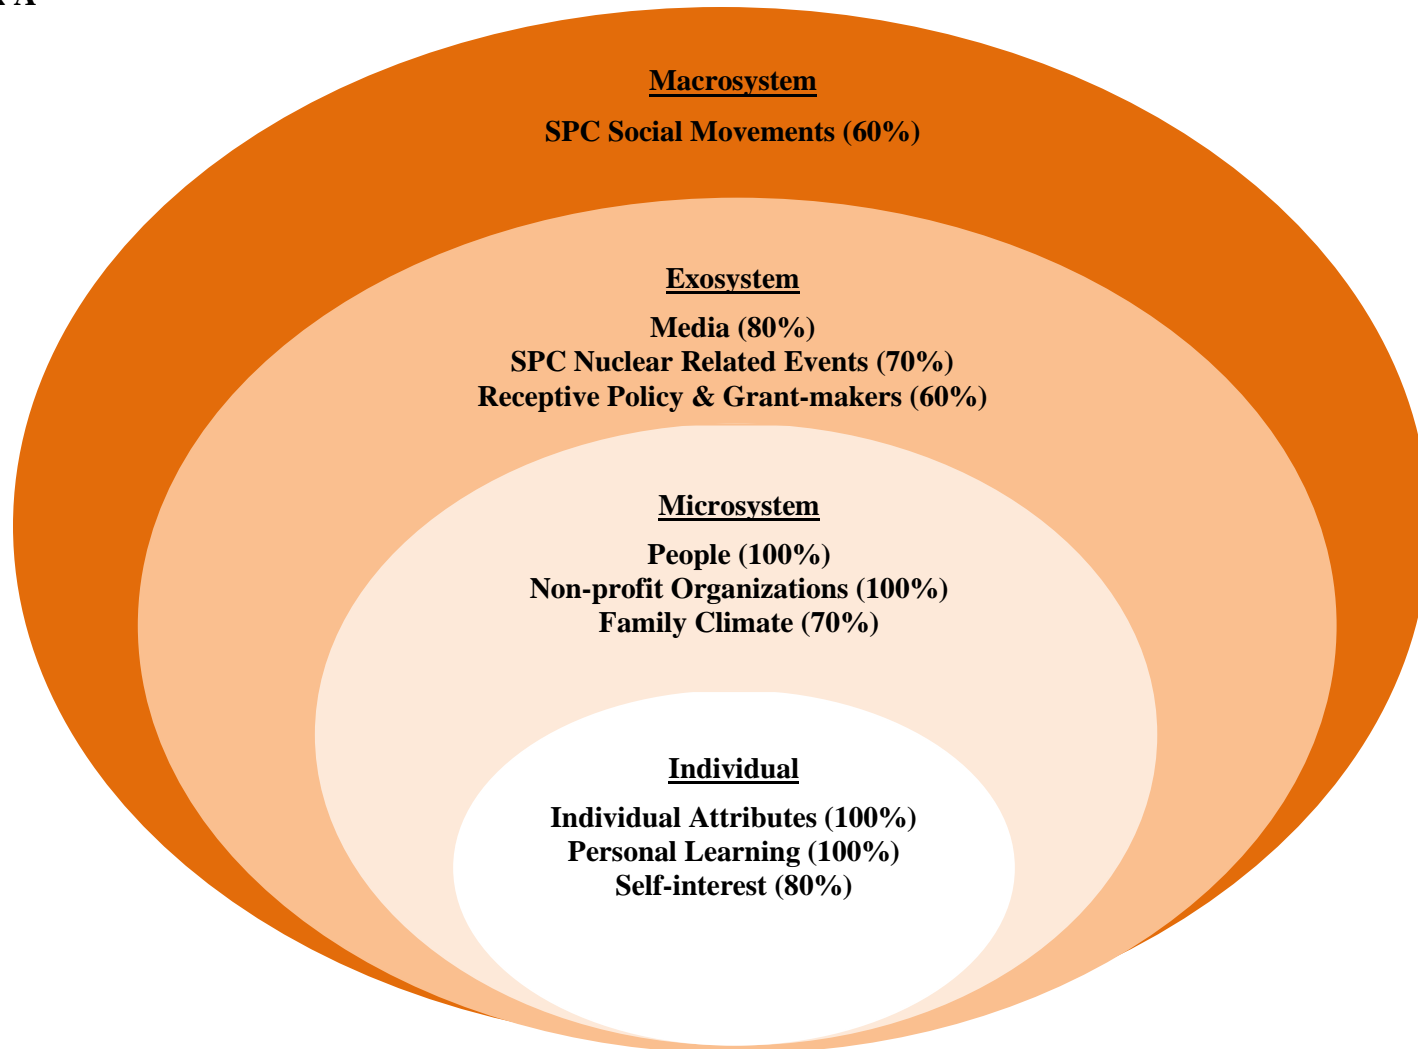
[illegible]

Macrosystem

SPC Social Movements (60%)

Exosystem

Media (80%)
SPC Nuclear Related Events (70%)
Receptive Policy & Grant-makers (60%)

Microsystem

People (100%)
Non-profit Organizations (100%)
Family Climate (70%)

Individual

Individual Attributes (100%)
Personal Learning (100%)
Self-interest (80%)